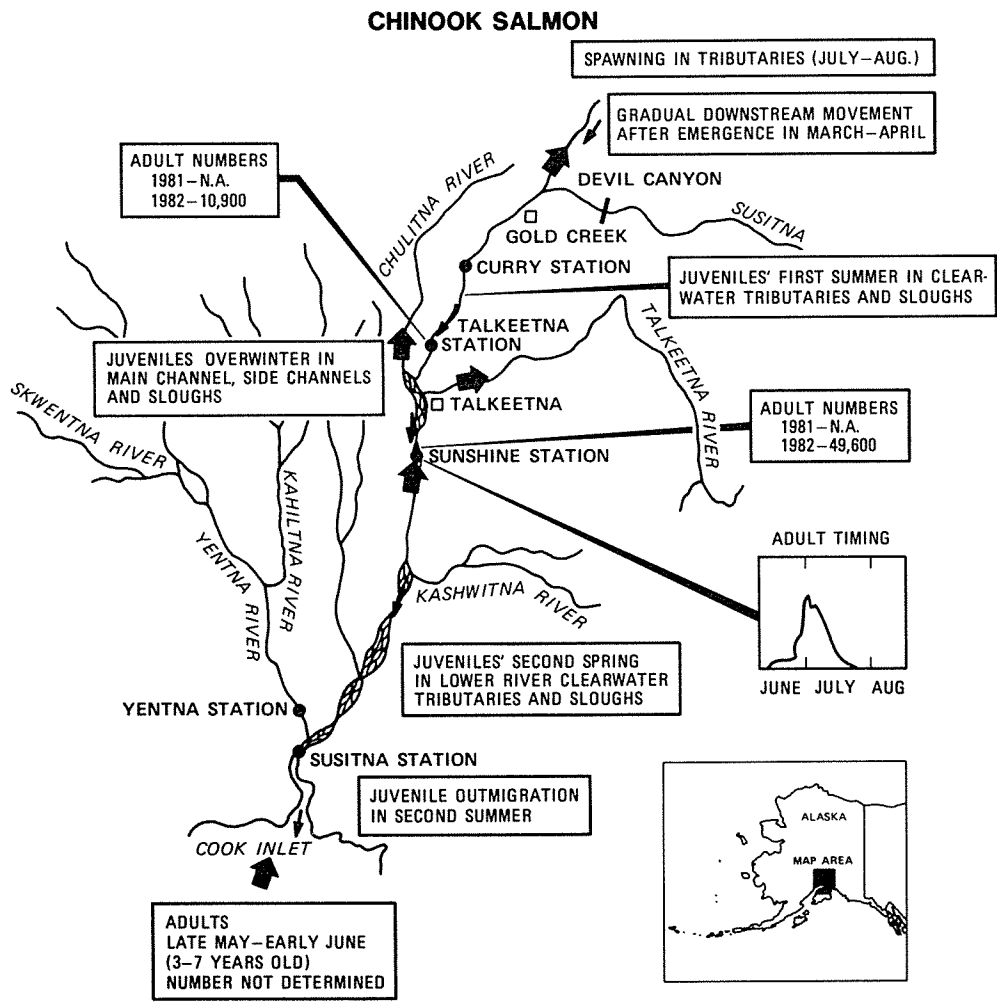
CHINOOK SALMON

SPAWNING IN TRIBUTARIES (JULY–AUG.)

GRADUAL DOWNSTREAM MOVEMENT AFTER EMERGENCE IN MARCH–APRIL

ADULT NUMBERS
1981–N.A.
1982–10,900

CHULITNA RIVER

DEVIL CANYON

GOLD CREEK

SUSITNA

CURRY STATION

JUVENILES' FIRST SUMMER IN CLEARWATER TRIBUTARIES AND SLOUGHS

TALKEETNA STATION

TALKEETNA RIVER

JUVENILES OVERWINTER IN MAIN CHANNEL, SIDE CHANNELS AND SLOUGHS

TALKEETNA

SKWENTNA RIVER

ADULT NUMBERS
1981–N.A.
1982–49,600

SUNSHINE STATION

KAHILTNA RIVER

YENTNA RIVER

ADULT TIMING

KASHWITNA RIVER

JUNE JULY AUG

JUVENILES' SECOND SPRING IN LOWER RIVER CLEARWATER TRIBUTARIES AND SLOUGHS

YENTNA STATION

SUSITNA STATION

JUVENILE OUTMIGRATION IN SECOND SUMMER

COOK INLET

ALASKA

MAP AREA

ADULTS
LATE MAY–EARLY JUNE
(3–7 YEARS OLD)
NUMBER NOT DETERMINED